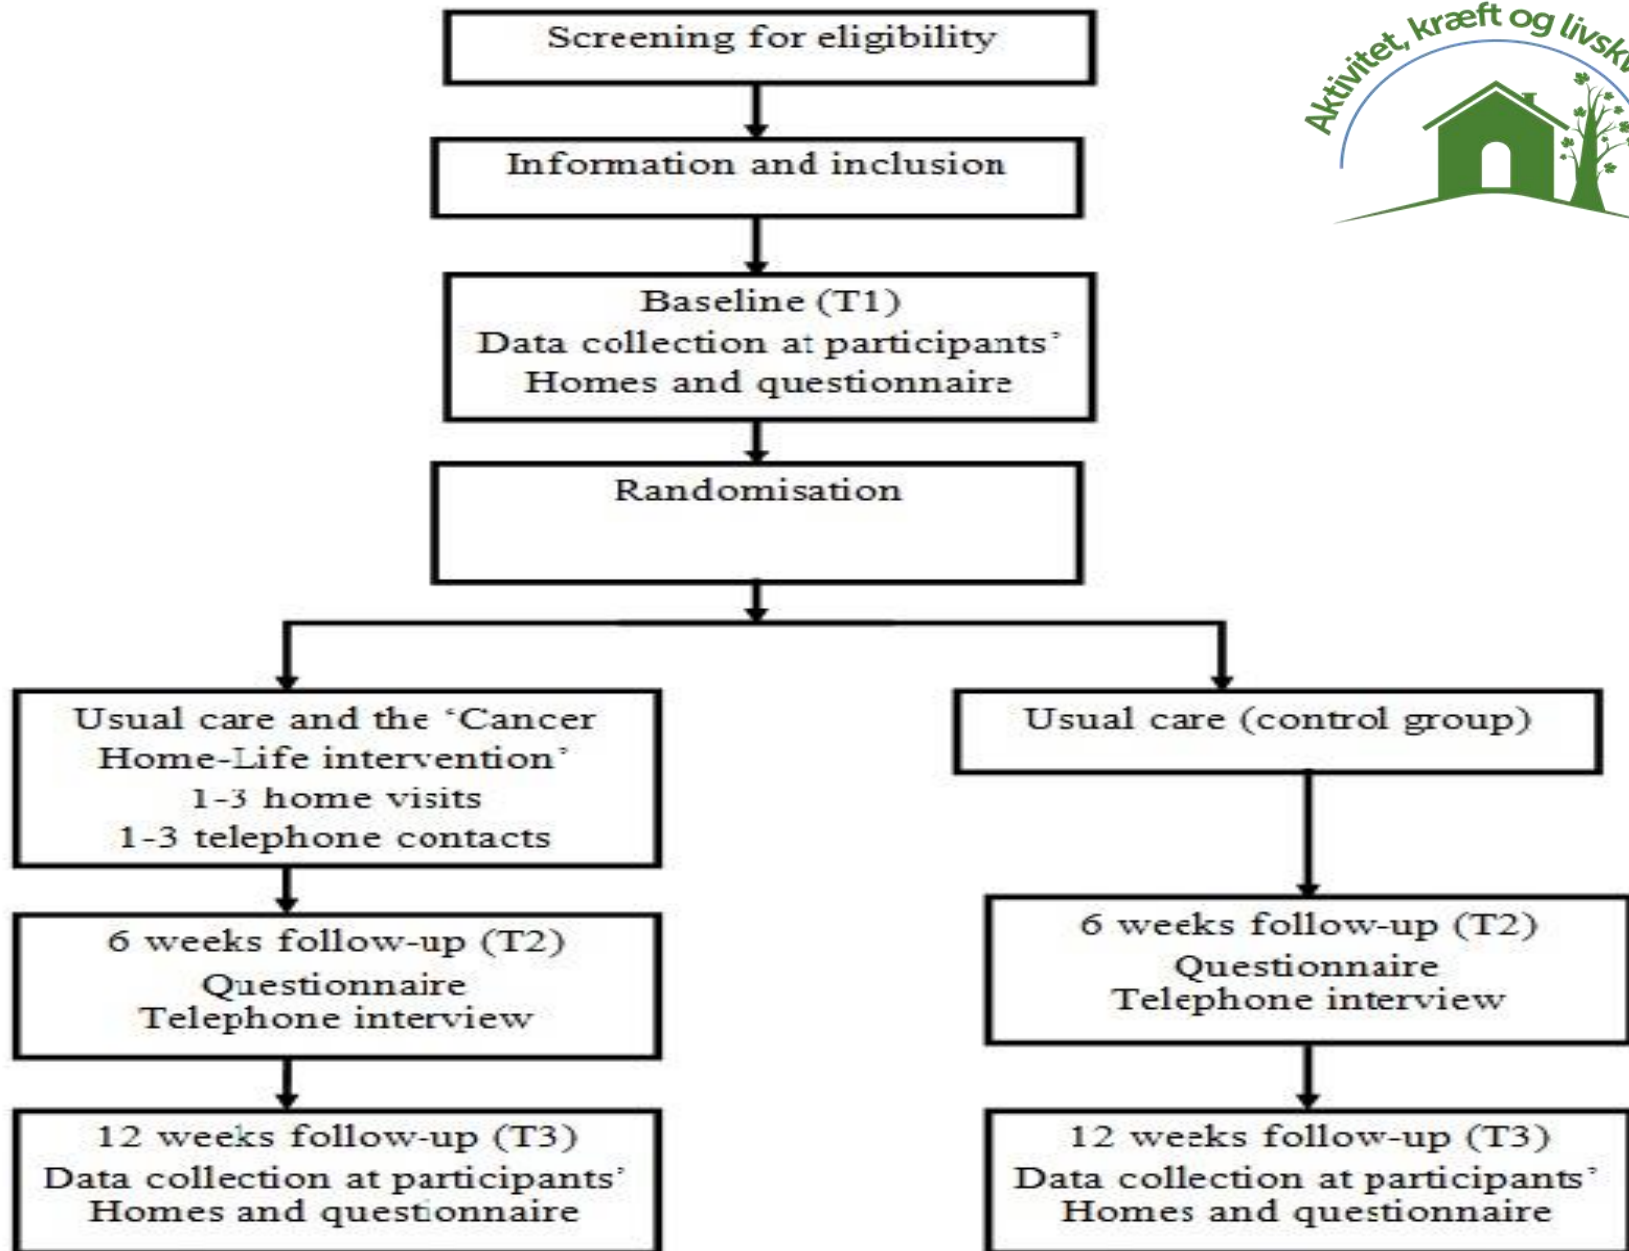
Aktivitet, kræft og livsk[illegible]

Screening for eligibility

Information and inclusion

Baseline (T1)
Data collection at participants'
Homes and questionnaire

Randomisation

Usual care and the 'Cancer
Home-Life intervention'
1-3 home visits
1-3 telephone contacts

6 weeks follow-up (T2)
Questionnaire
Telephone interview

12 weeks follow-up (T3)
Data collection at participants'
Homes and questionnaire

Usual care (control group)

6 weeks follow-up (T2)
Questionnaire
Telephone interview

12 weeks follow-up (T3)
Data collection at participants'
Homes and questionnaire